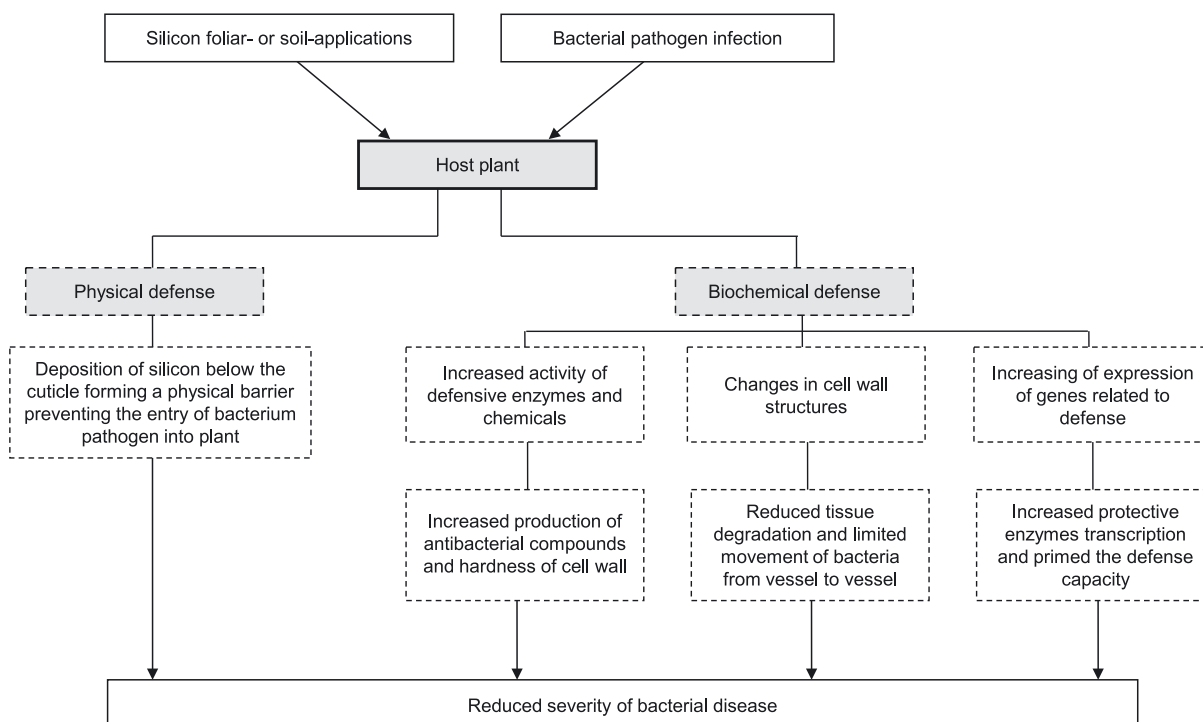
Silicon foliar- or soil-applications

Bacterial pathogen infection

Host plant

Physical defense

Biochemical defense

Deposition of silicon below the cuticle forming a physical barrier preventing the entry of bacterium pathogen into plant

Increased activity of defensive enzymes and chemicals

Changes in cell wall structures

Increasing of expression of genes related to defense

Increased production of antibacterial compounds and hardness of cell wall

Reduced tissue degradation and limited movement of bacteria from vessel to vessel

Increased protective enzymes transcription and primed the defense capacity

Reduced severity of bacterial disease